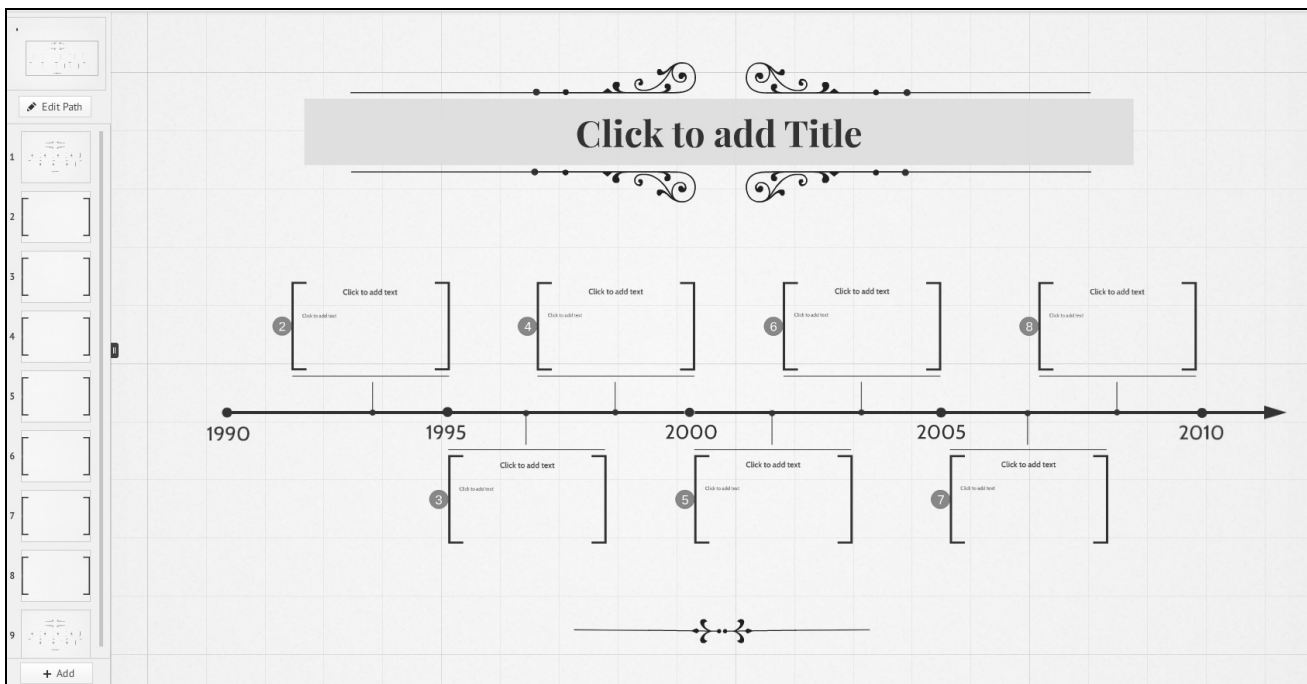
Edit Path

1

2

3

4

5

6

7

8

9

+ Add

Click to add Title

2 Click to add text
Click to add text

4 Click to add text
Click to add text

6 Click to add text
Click to add text

8 Click to add text
Click to add text

1990 1995 2000 2005 2010

3 Click to add text
Click to add text

5 Click to add text
Click to add text

7 Click to add text
Click to add text